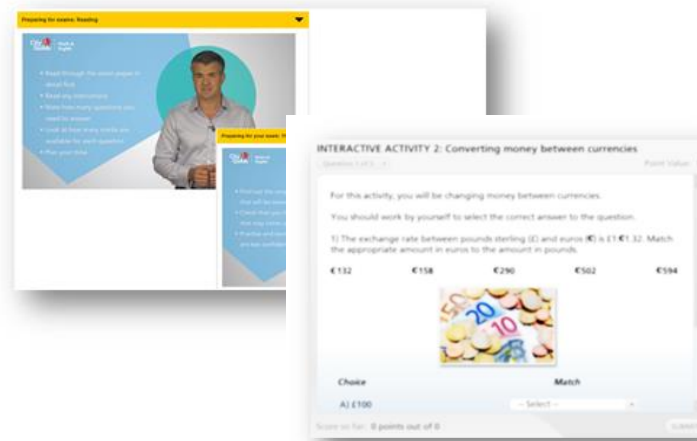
Preparing for exams: Reading

City & Guilds Maths & English

Read through the exam paper in detail first
Read any instructions
Note how many questions you need to answer
Look at how many marks are available for each question
Plan your time

Preparing for your exam: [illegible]

City & Guilds Maths & English

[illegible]

INTERACTIVE ACTIVITY 2: Converting money between currencies

Question 1 of 5

Point Value:

For this activity, you will be changing money between currencies.

You should work by yourself to select the correct answer to the question.

1) The exchange rate between pounds sterling (£) and euros (€) is £1:€1.32. Match the appropriate amount in euros to the amount in pounds.

€132 €158 €290 €502 €594

| Choice | Match |
|---|---|
| A) £100 | -- Select -- |

Score so far: 0 points out of 0

Submit